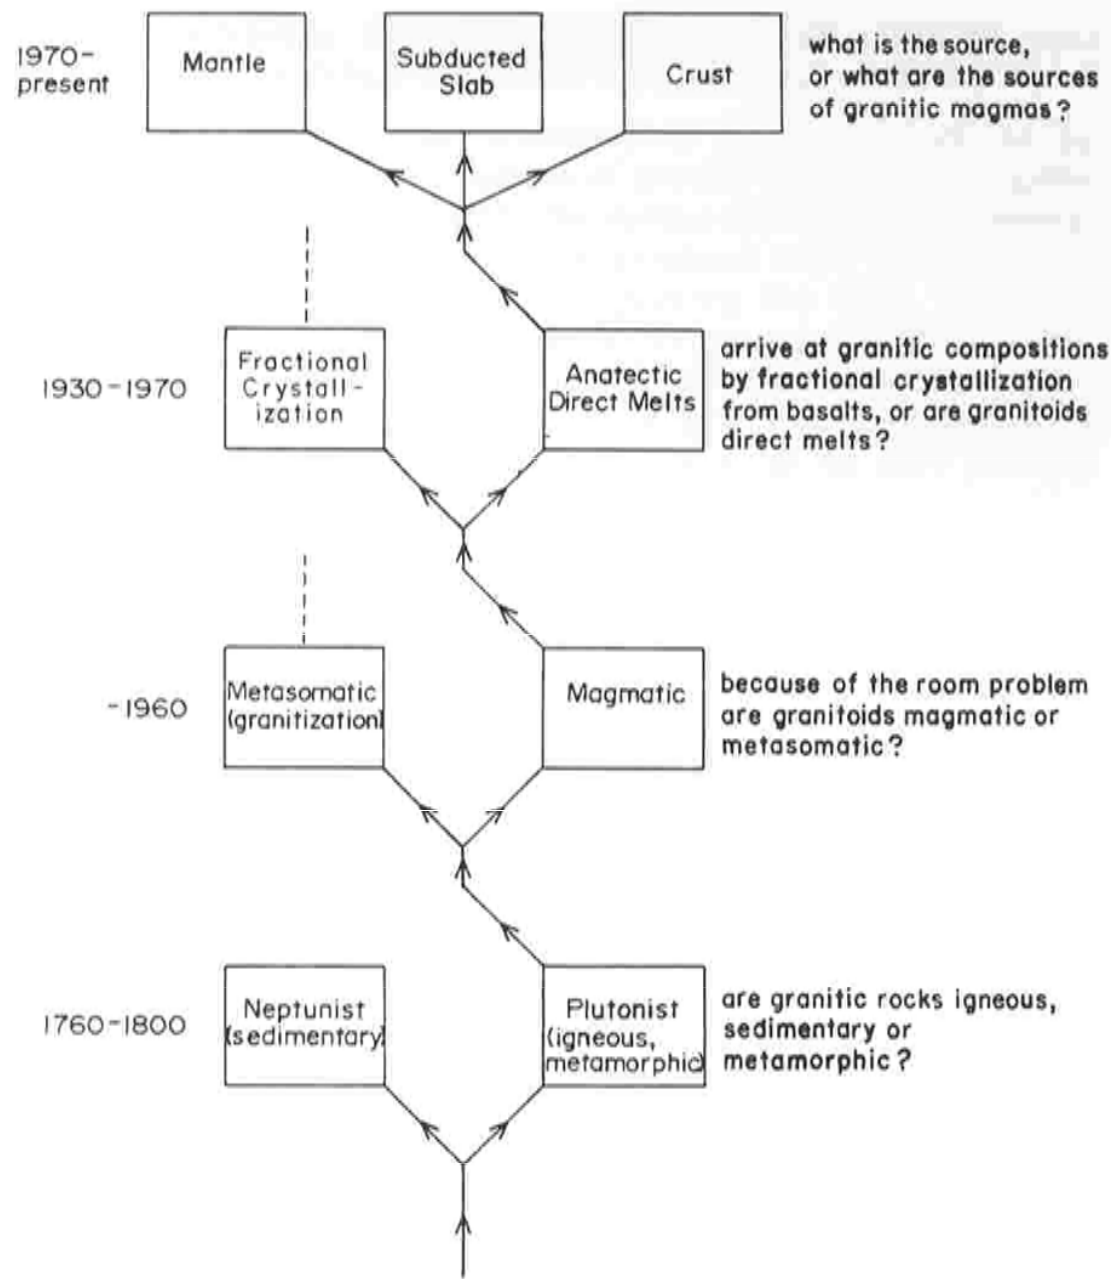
1970-present

Mantle

Subducted Slab

Crust

what is the source, or what are the sources of granitic magmas?

1930-1970

Fractional Crystall-ization

Anatectic Direct Melts

arrive at granitic compositions by fractional crystallization from basalts, or are granitoids direct melts?

-1960

Metasomatic (granitization)

Magmatic

because of the room problem are granitoids magmatic or metasomatic?

1760-1800

Neptunist (sedimentary)

Plutonist (igneous, metamorphic)

are granitic rocks igneous, sedimentary or metamorphic?